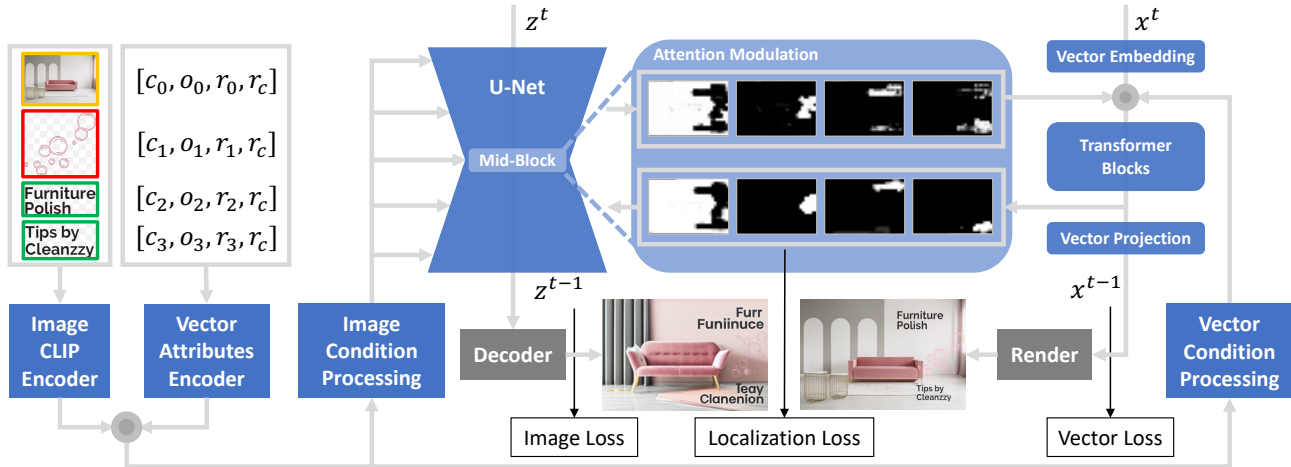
Furniture Polish

Tips by Cleanzzy

$[c_0, o_0, r_0, r_c]$

$[c_1, o_1, r_1, r_c]$

$[c_2, o_2, r_2, r_c]$

$[c_3, o_3, r_3, r_c]$

Image CLIP Encoder

Vector Attributes Encoder

Image Condition Processing

$z^t$

U-Net

Mid-Block

$z^{t-1}$

Decoder

Attention Modulation

Furr Funiinuce

Teay Clanenion

Furniture Polish

Tips by Cleanzzy

Image Loss

Localization Loss

$x^t$

Vector Embedding

Transformer Blocks

Vector Projection

$x^{t-1}$

Render

Vector Loss

Vector Condition Processing